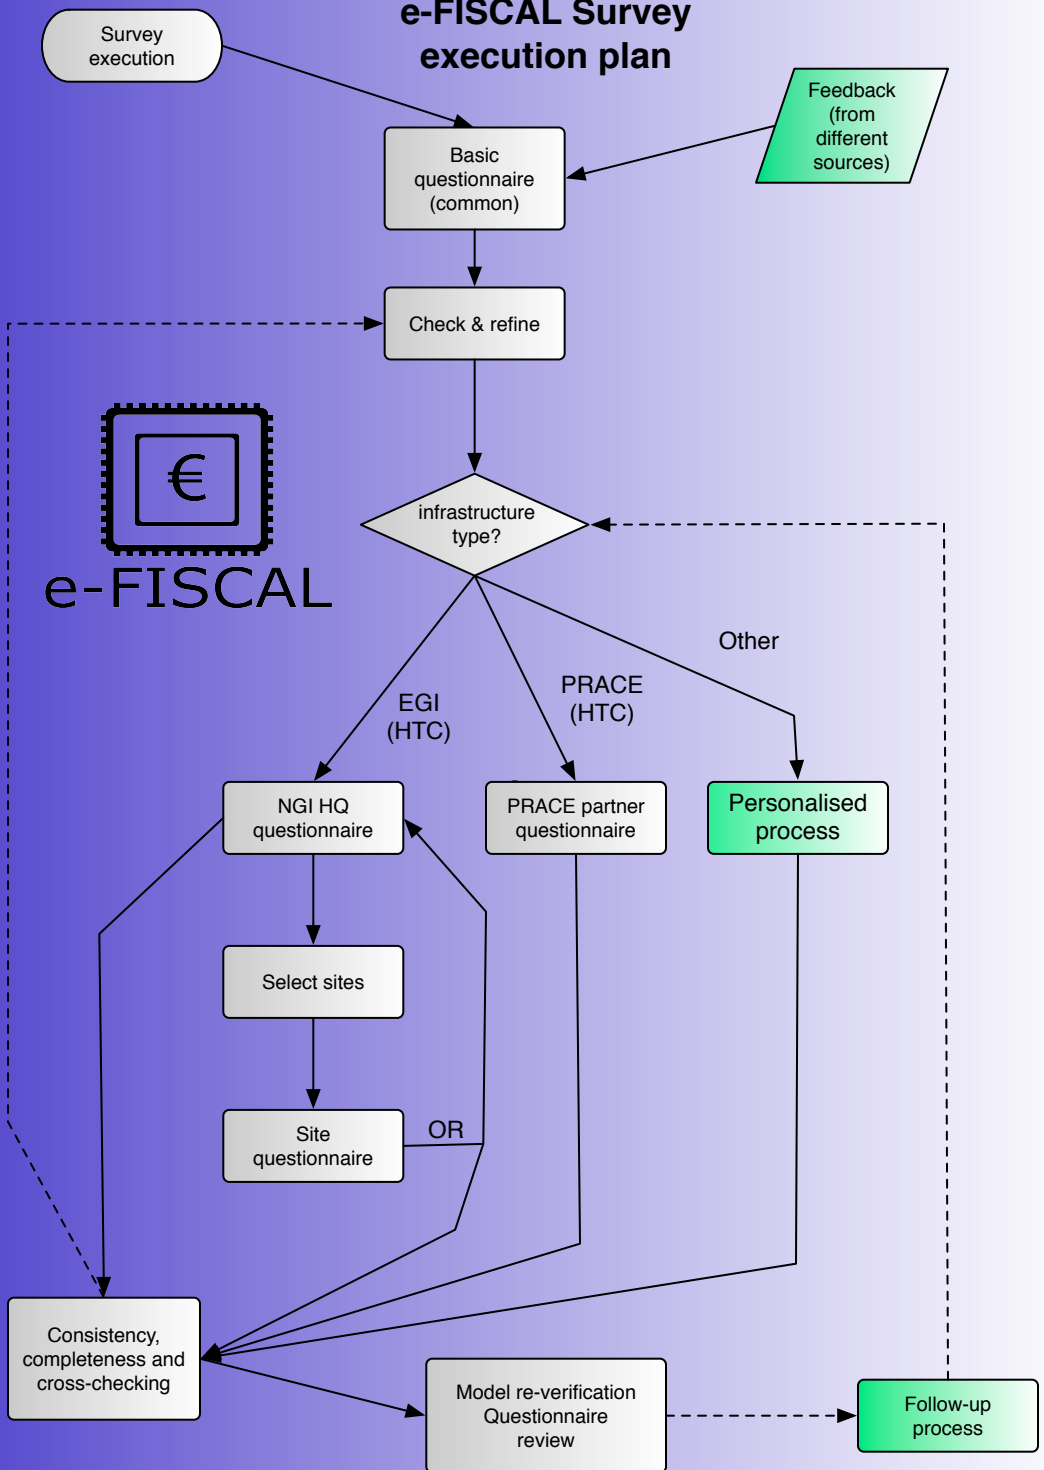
e-FISCAL Survey execution plan

Survey execution

Basic questionnaire (common)

Feedback (from different sources)

Check & refine

€

e-FISCAL

infrastructure type?

Other

EGI (HTC)

PRACE (HTC)

NGI HQ questionnaire

PRACE partner questionnaire

Personalised process

Select sites

Site questionnaire

OR

Consistency, completeness and cross-checking

Model re-verification Questionnaire review

Follow-up process